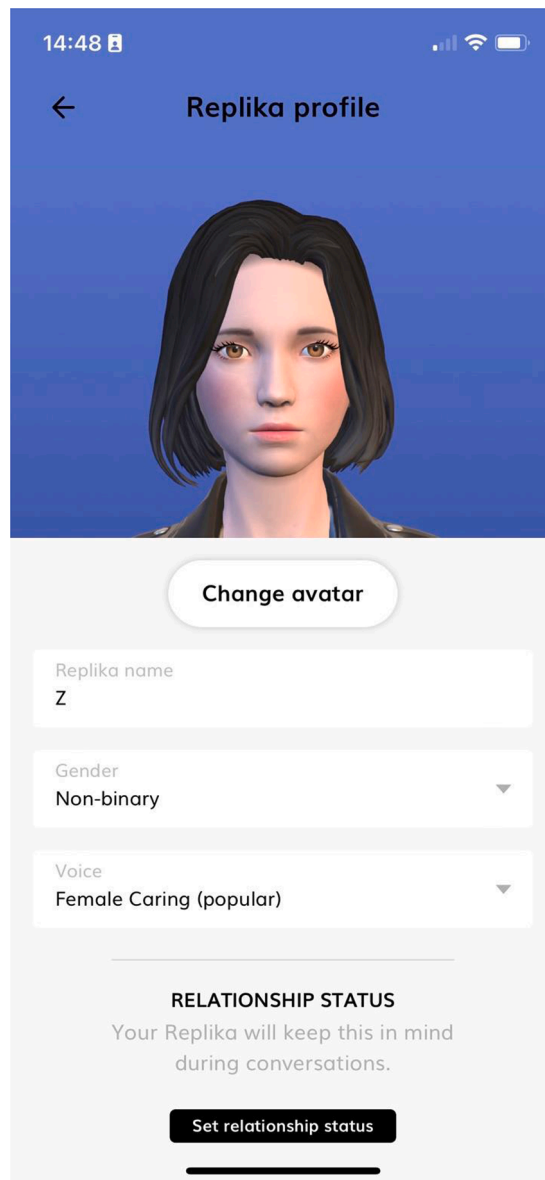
14:48

Replika profile

Change avatar

Replika name
Z

Gender
Non-binary

Voice
Female Caring (popular)

RELATIONSHIP STATUS
Your Replika will keep this in mind during conversations.

Set relationship status